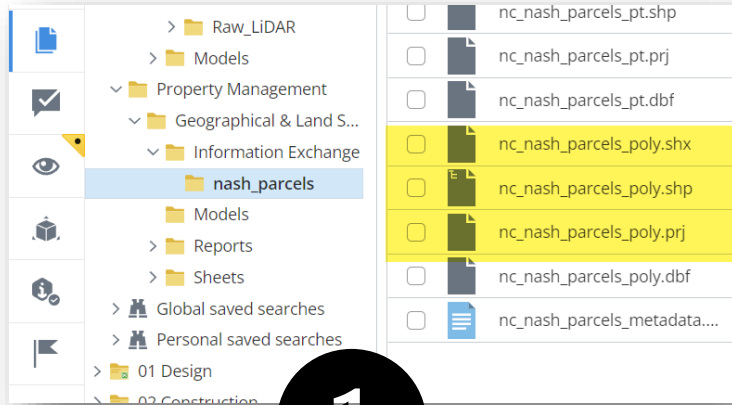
Raw_LiDAR
Models
Property Management
Geographical & Land S...
Information Exchange
nash_parcels
Models
Reports
Sheets
Global saved searches
Personal saved searches
01 Design
02 Construction

nc_nash_parcels_pt.shp
nc_nash_parcels_pt.prj
nc_nash_parcels_pt.dbf
nc_nash_parcels_poly.shx
nc_nash_parcels_poly.shp
nc_nash_parcels_poly.prj
nc_nash_parcels_poly.dbf
nc_nash_parcels_metadata....

1